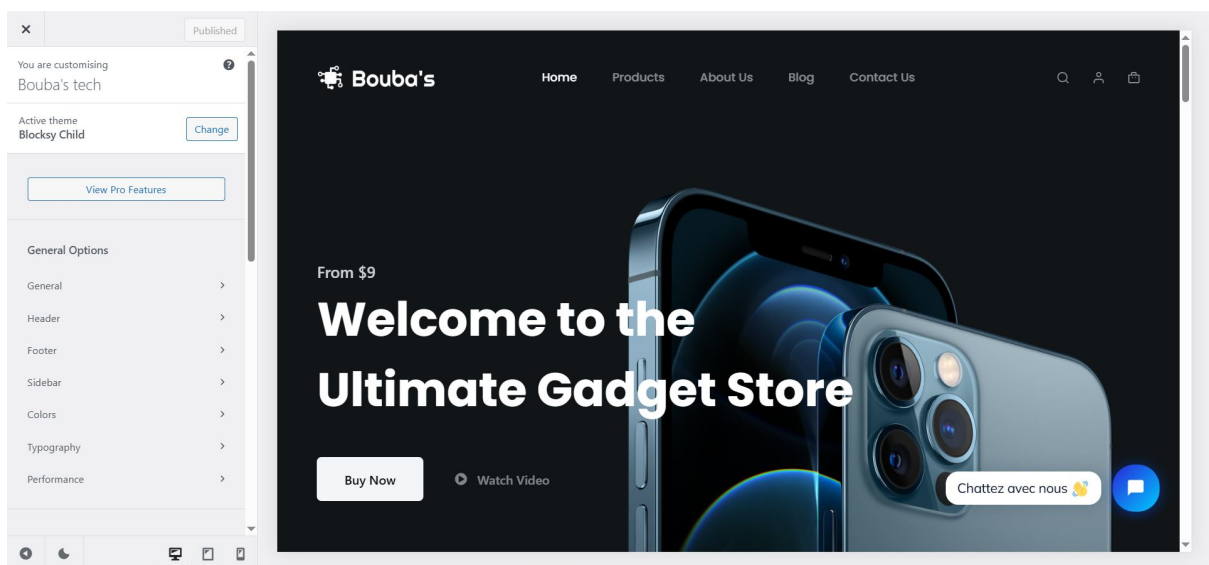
×
Published

You are customising
Bouba's tech

Active theme
Blocksy Child
Change

View Pro Features

General Options

General

Header

Footer

Sidebar

Colors

Typography

Performance

Bouba's

Home
Products
About Us
Blog
Contact Us

From $9

Welcome to the Ultimate Gadget Store

Buy Now
Watch Video

Chattez avec nous 👋